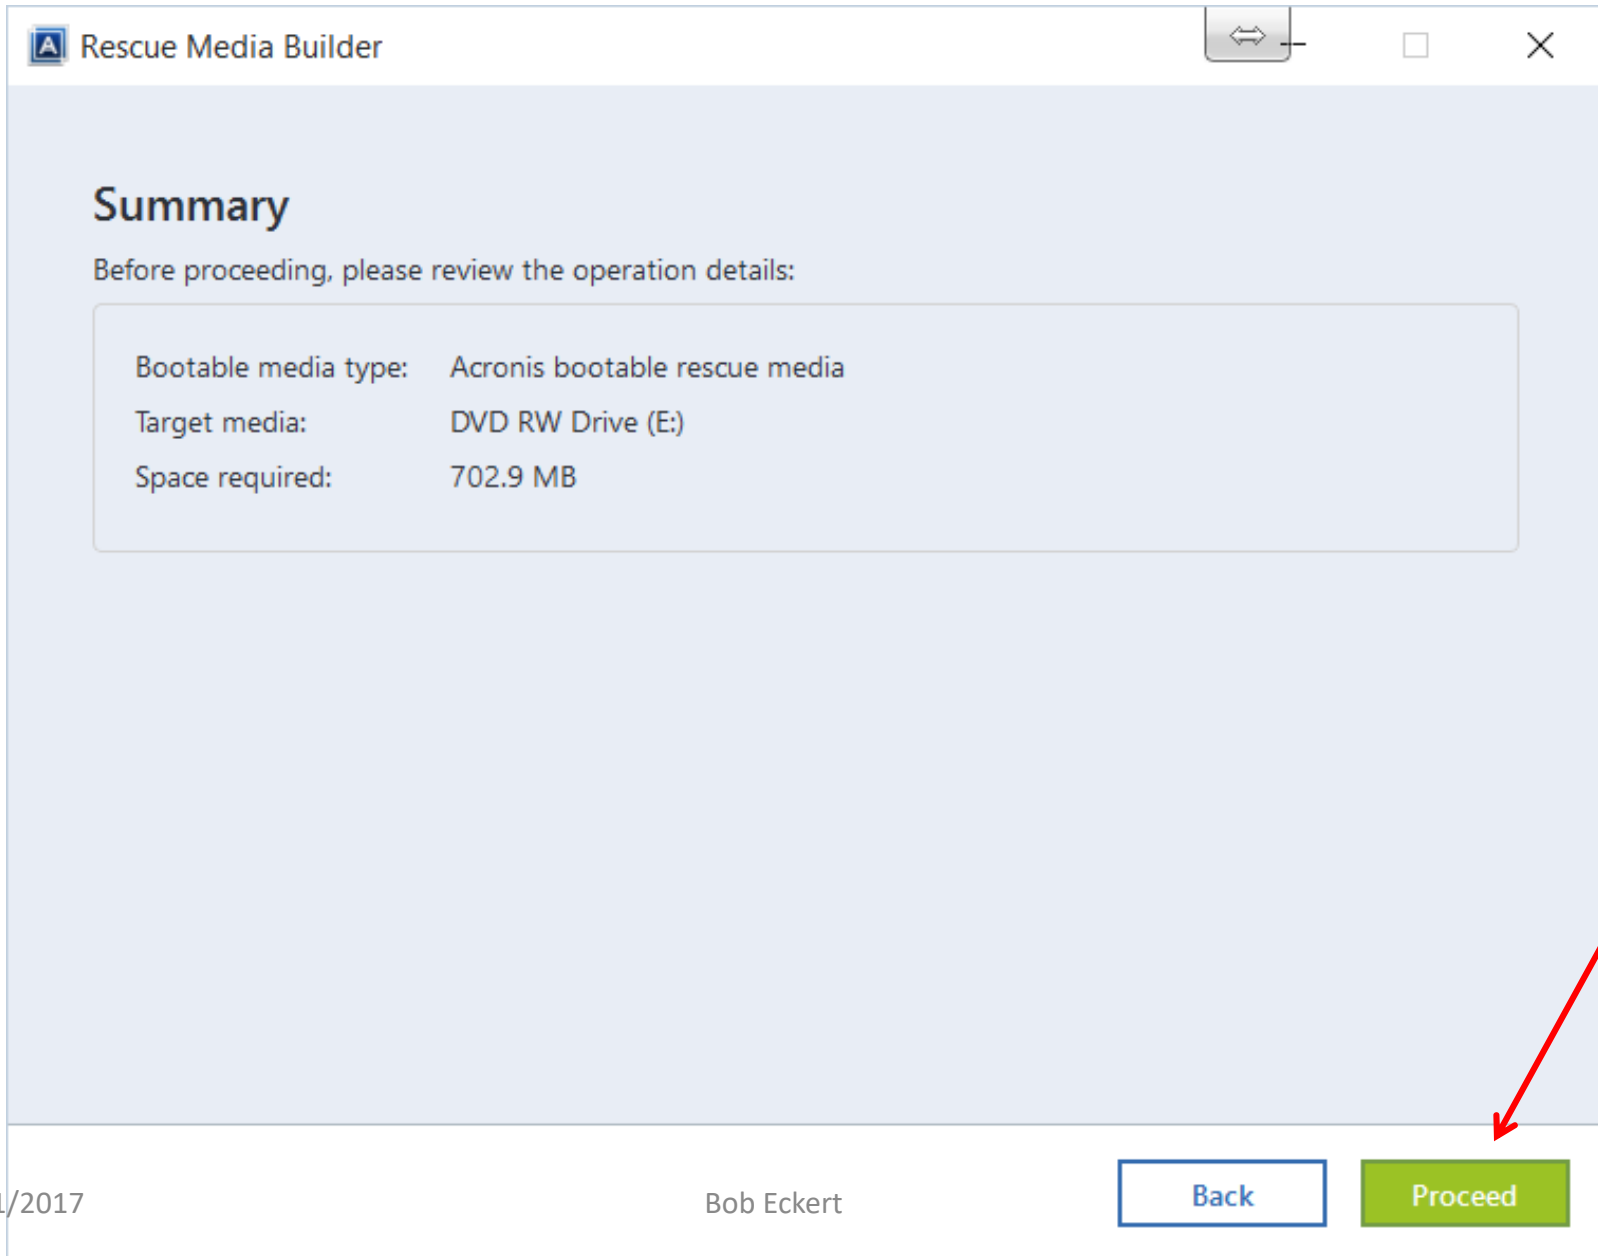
Rescue Media Builder

Summary

Before proceeding, please review the operation details:

Bootable media type: Acronis bootable rescue media
Target media: DVD RW Drive (E:)
Space required: 702.9 MB

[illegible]/2017

Bob Eckert

Back

Proceed